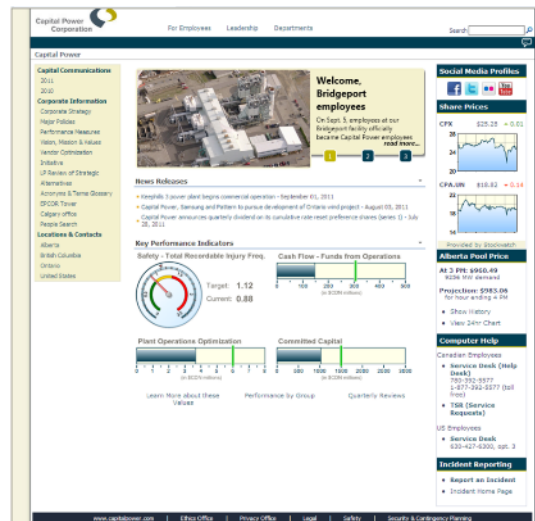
Capital Power Corporation

For Employees Leadership Departments

Search

Capital Power

Capital Communications
2011
2010
Corporate Information
Corporate Strategy
Major Policies
Performance Measures
Vision, Mission & Values
Vendor Optimization
Initiative
LP Review of Strategic Alternatives
Acronyms & Terms Glossary
EPCOR Tower
Calgary office
People Search
Locations & Contacts
Alberta
British Columbia
Ontario
United States

Welcome, Bridgeport employees

On Sept. 5, employees at our Bridgeport facility officially became Capital Power employees

read more...

1 2 3

News Releases

Keephills 3 power plant begins commercial operation - September 01, 2011
Capital Power, Samsung and Pattern to pursue development of Ontario wind project - August 03, 2011
Capital Power announces quarterly dividend on its cumulative rate reset preference shares (series 1) - July 28, 2011

Key Performance Indicators

Safety - Total Recordable Injury Freq.

Target: 1.12
Current: 0.88

Cash Flow - Funds from Operations

0 100 200 300 400 500
(in $CDN millions)

Plant Operations Optimization

0 1 2 3 4 5 6 7 8 9 10
(in $CDN millions)

Committed Capital

0 500 1000 1500 2000 2500 3000
(in $CDN millions)

Learn More about these Values

Performance by Group

Quarterly Reviews

Social Media Profiles

Share Prices

CPX $25.28 + 0.01

28
26
24
22

CPX.UN $18.82 + 0.14

22
20
18
16

Provided by Stockwatch

Alberta Pool Price

At 3 PM: $960.49
9296 MW demand

Projection: $983.06
for hour ending 4 PM

Show History
View 24hr Chart

Computer Help

Canadian Employees

Service Desk (Help Desk)
780-392-5577
1-877-392-5577 (toll free)
TSR (Service Requests)

US Employees

Service Desk
630-427-6300, opt. 3

Incident Reporting

Report an Incident
Incident Home Page

www.capitalpower.com | Ethics Office | Privacy Office | Legal | Safety | Security & Contingency Planning